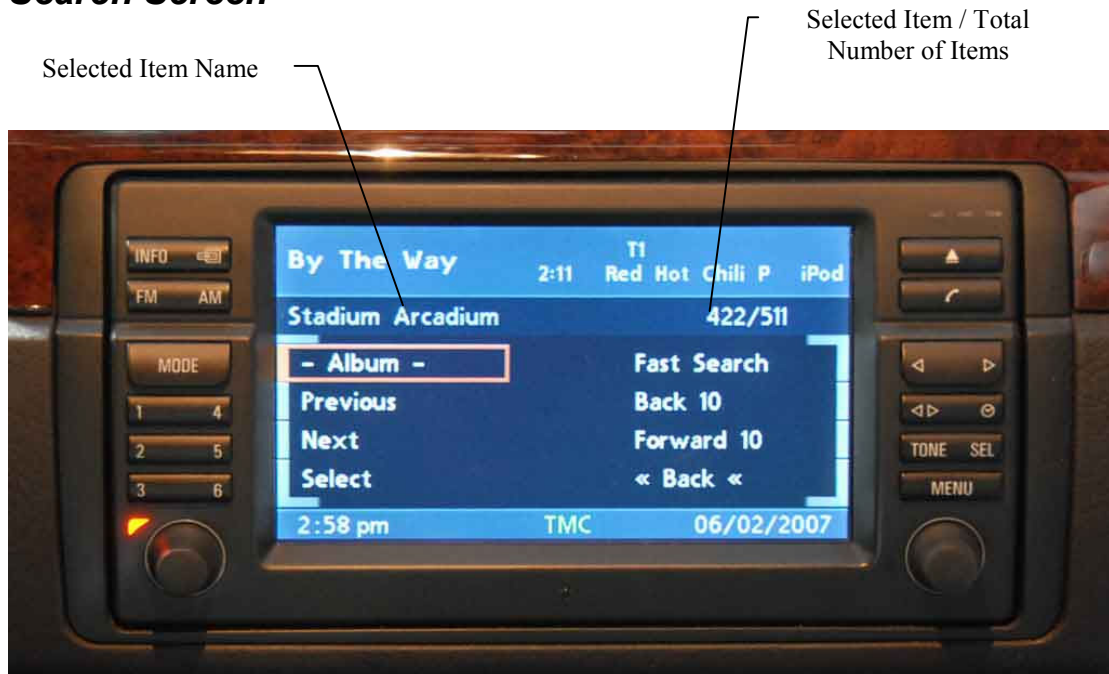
Search Screen

Selected Item Name

Selected Item / Total Number of Items

INFO
FM AM
MODE
1 4
2 5
3 6

By The Way 2:11 T1 Red Hot Chili P iPod
Stadium Arcadium 422/511
- Album - Fast Search
Previous Back 10
Next Forward 10
Select « Back «
2:58 pm TMC 06/02/2007

TONE SEL
MENU